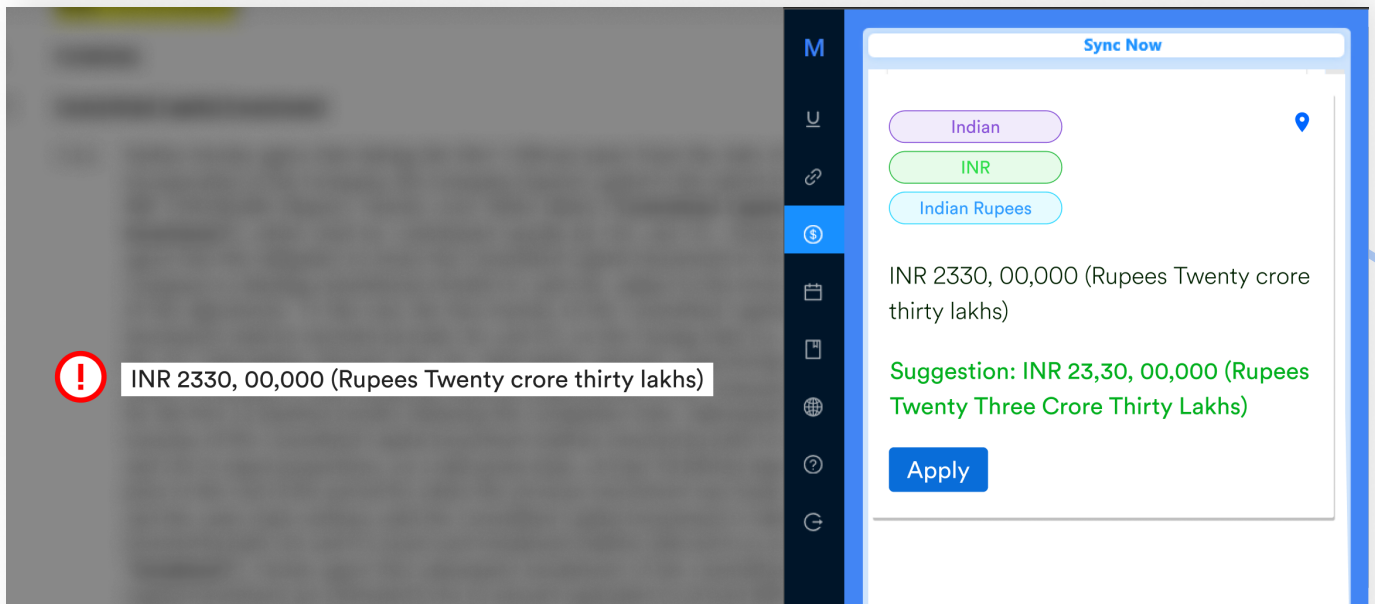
INR 2330, 00,000 (Rupees Twenty crore thirty lakhs)

M

Sync Now

Indian

INR

Indian Rupees

INR 2330, 00,000 (Rupees Twenty crore thirty lakhs)

Suggestion: INR 23,30, 00,000 (Rupees Twenty Three Crore Thirty Lakhs)

Apply